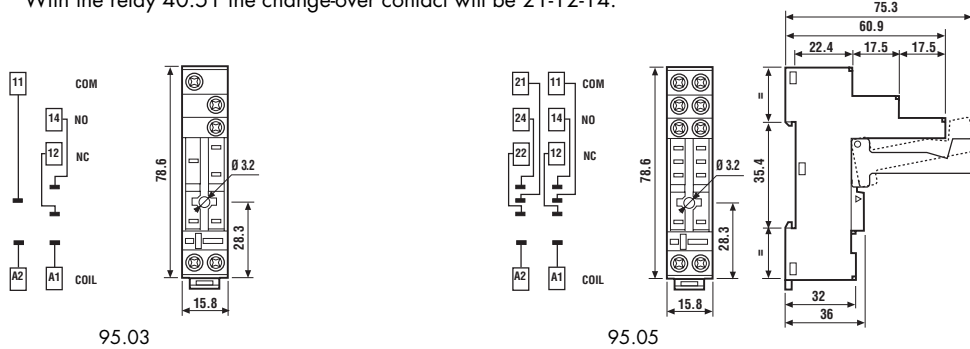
With the relay 40.51 the change-over contact will be 21-12-14.

11 COM
14 NO
12 NC
A2 A1 COIL
78.6
Ø 3.2
28.3
15.8
95.03

21 11 COM
24 14 NO
22 12 NC
A2 A1 COIL
78.6
Ø 3.2
28.3
15.8
95.05

75.3
60.9
22.4
17.5
17.5
=
35.4
=
32
36